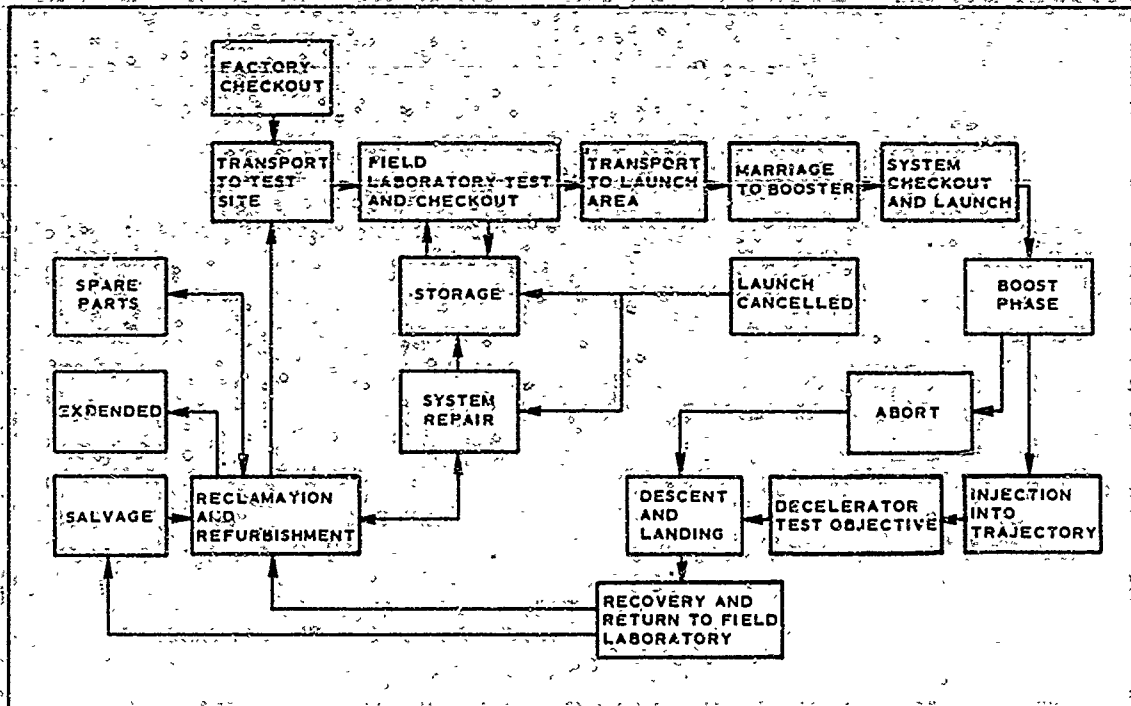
FACTORY CHECKOUT

TRANSPORT TO TEST SITE

FIELD LABORATORY TEST AND CHECKOUT

TRANSPORT TO LAUNCH AREA

MARRIAGE TO BOOSTER

SYSTEM CHECKOUT AND LAUNCH

SPARE PARTS

STORAGE

LAUNCH CANCELLED

BOOST PHASE

EXPENDED

SYSTEM REPAIR

ABORT

SALVAGE

RECLAMAYION AND REFURBISHMENT

DESCENT AND LANDING

DECELERATOR TEST OBJECTIVE

INJECTION INTO TRAJECTORY

RECOVERY AND RETURN TO FIELD LABORATORY